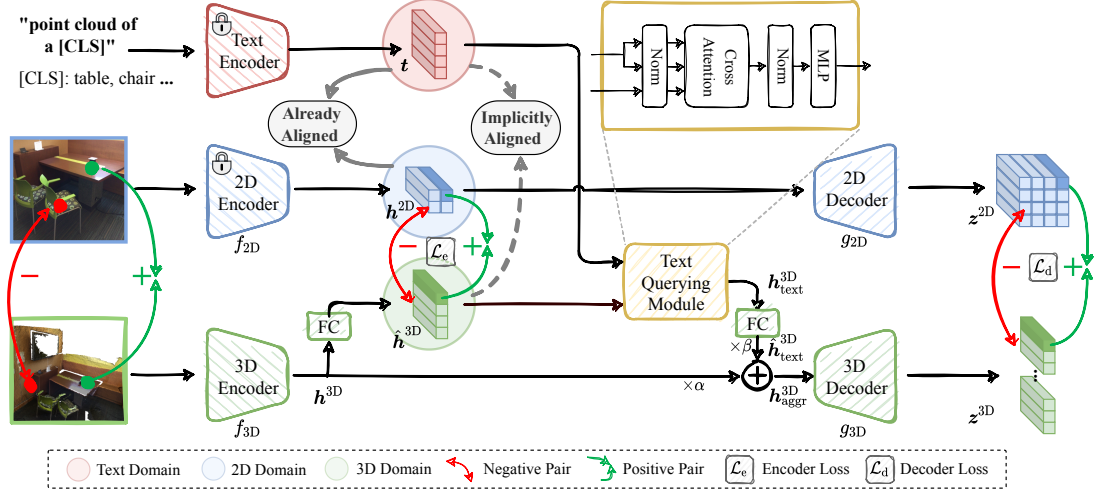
"point cloud of a [CLS]"

[CLS]: table, chair ...

Text Encoder

$t$

Norm

Cross Attention

Norm

MLP

Already Aligned

Implicitly Aligned

2D Encoder

$f_{2D}$

$h^{2D}$

$\mathcal{L}_e$

$-$

$+$

2D Decoder

$g_{2D}$

$z^{2D}$

$-$

$\mathcal{L}_d$

$+$

$-$

$+$

Text Querying Module

$h^{3D}_{text}$

FC

$\hat{h}^{3D}$

FC

$\hat{h}^{3D}_{text}$

$\times\beta$

3D Encoder

$f_{3D}$

$h^{3D}$

$\times\alpha$

$h^{3D}_{aggr}$

3D Decoder

$g_{3D}$

$z^{3D}$

Text Domain

2D Domain

3D Domain

Negative Pair

Positive Pair

$\mathcal{L}_e$ Encoder Loss

$\mathcal{L}_d$ Decoder Loss